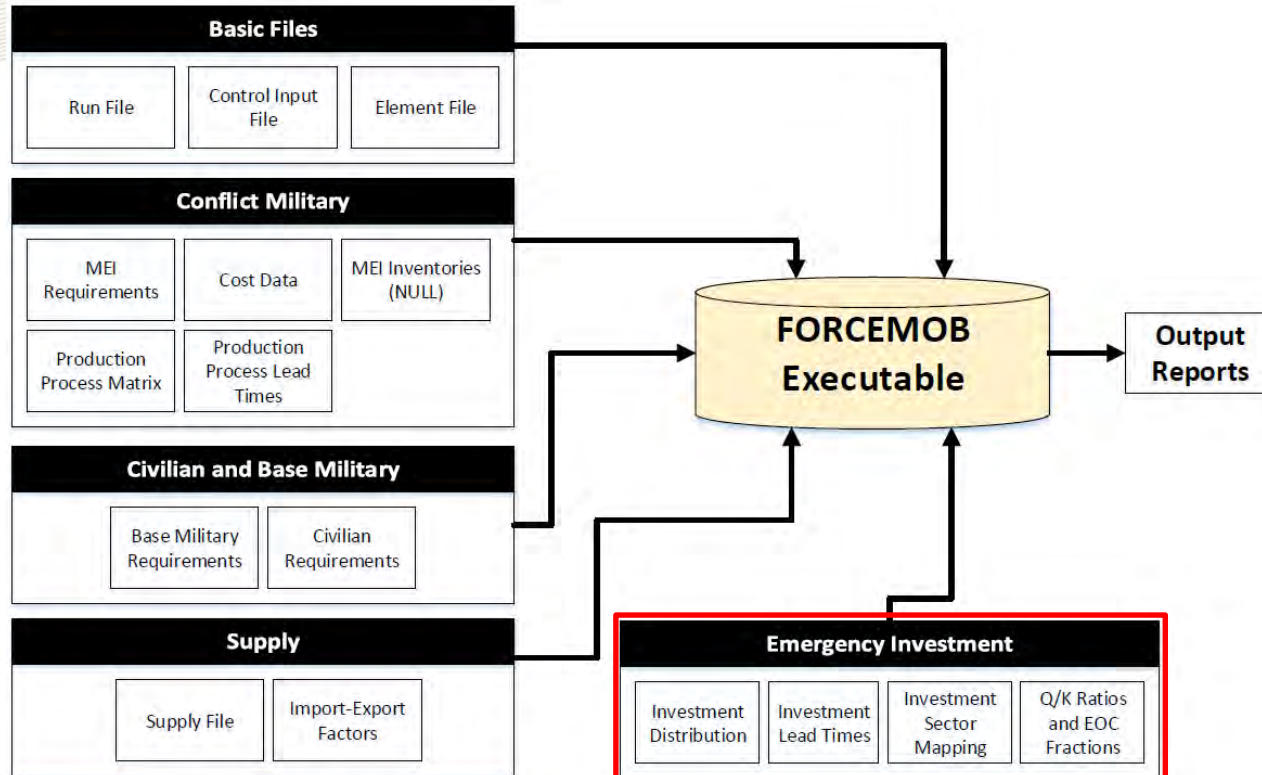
Basic Files

Run File

Control Input File

Element File

Conflict Military

MEI Requirements

Cost Data

MEI Inventories (NULL)

Production Process Matrix

Production Process Lead Times

Civilian and Base Military

Base Military Requirements

Civilian Requirements

Supply

Supply File

Import-Export Factors

FORCEMOB Executable

Output Reports

Emergency Investment

Investment Distribution

Investment Lead Times

Investment Sector Mapping

Q/K Ratios and EOC Fractions